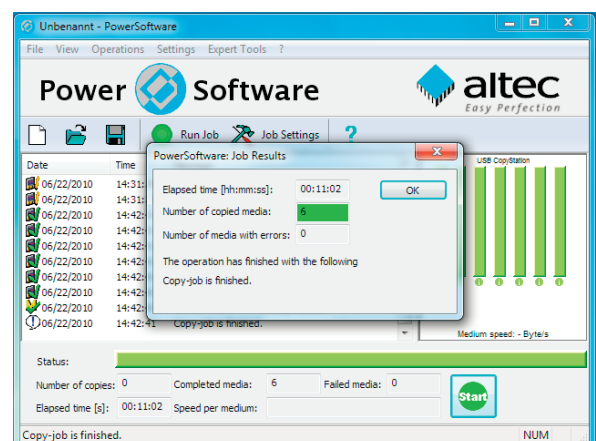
Unbenannt - PowerSoftware

File View Operations Settings Expert Tools ?

Power Software

altec
Easy Perfection

Run Job Job Settings ?

Date Time
06/22/2010 14:31
06/22/2010 14:31
06/22/2010 14:42
06/22/2010 14:42
06/22/2010 14:42
06/22/2010 14:42
06/22/2010 14:42
06/22/2010 14:42
06/22/2010 14:42
06/22/2010 14:42:41 Copy-job is finished.

USB CopyStation

Medium speed: - Byte/s

PowerSoftware: Job Results

Elapsed time [hh:mm:ss]: 00:11:02

OK

Number of copied media: 6

Number of media with errors: 0

The operation has finished with the following

Copy-job is finished.

Status:

Number of copies: 0 Completed media: 6 Failed media: 0

Elapsed time [s]: 00:11:02 Speed per medium:

Start

Copy-job is finished. NUM